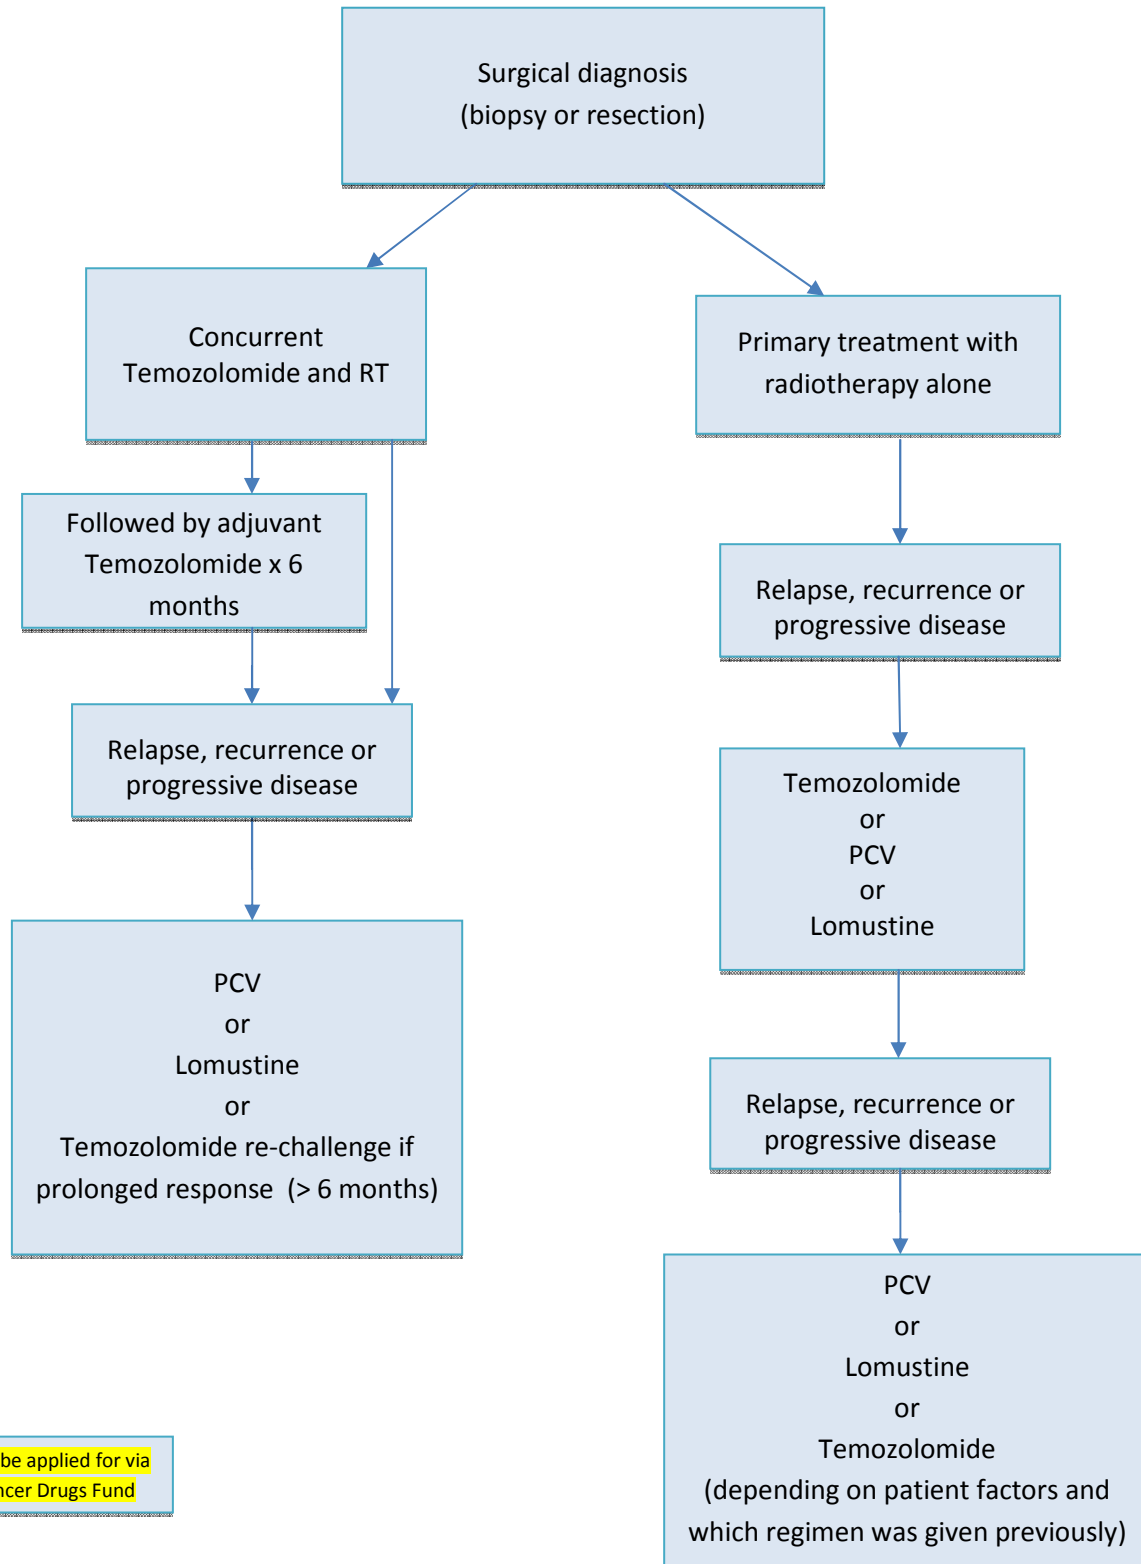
Surgical diagnosis
(biopsy or resection)

Concurrent Temozolomide and RT

Followed by adjuvant Temozolomide x 6 months

Relapse, recurrence or progressive disease

PCV
or
Lomustine
or
Temozolomide re-challenge if prolonged response (> 6 months)

Primary treatment with radiotherapy alone

Relapse, recurrence or progressive disease

Temozolomide
or
PCV
or
Lomustine

Relapse, recurrence or progressive disease

PCV
or
Lomustine
or
Temozolomide
(depending on patient factors and which regimen was given previously)

be applied for via
ncer Drugs Fund